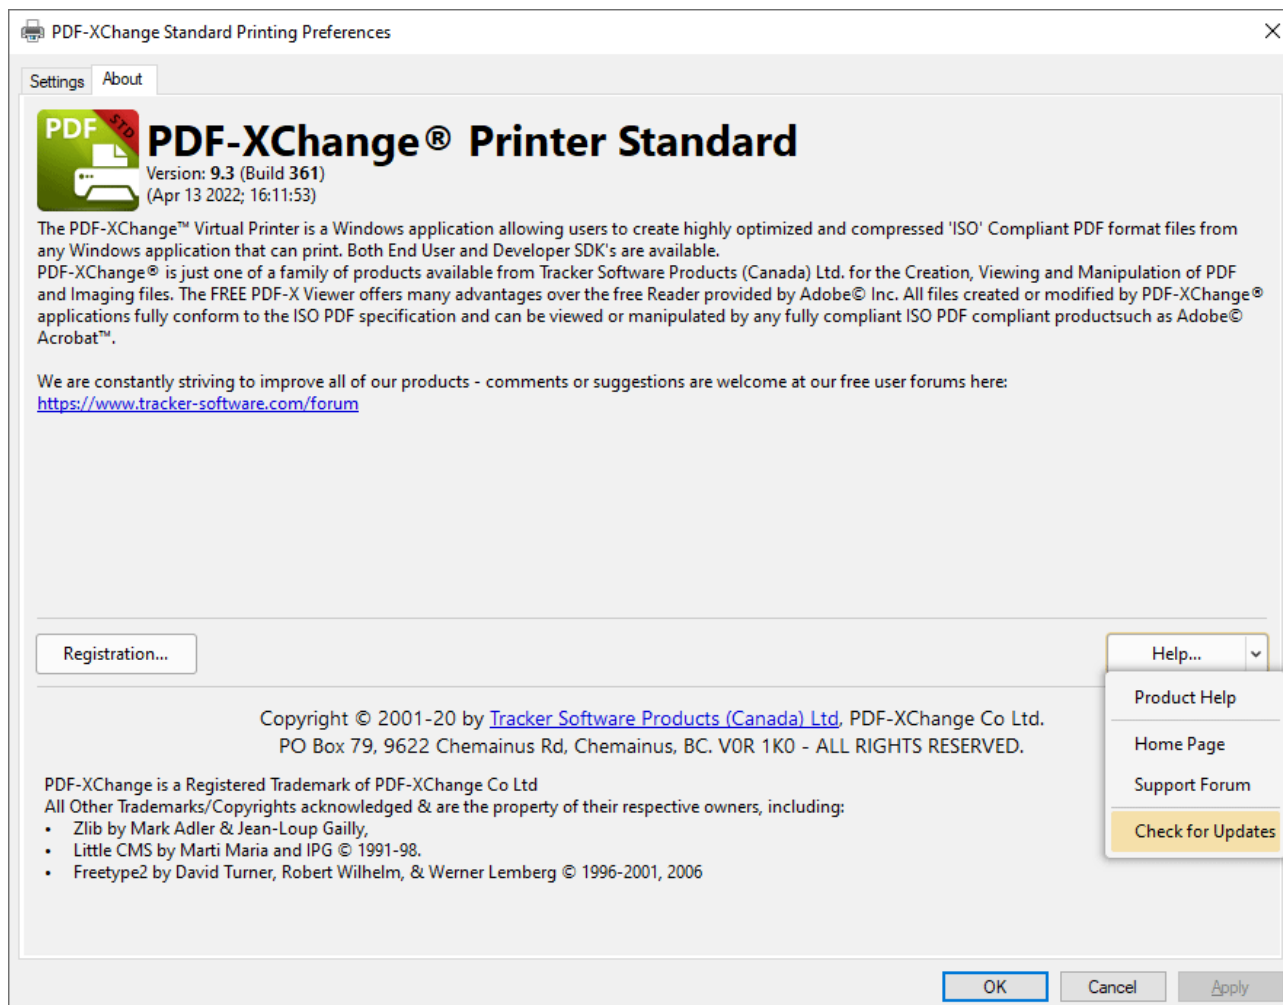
PDF-XChange Standard Printing Preferences

Settings About

PDF STD

PDF-XChange® Printer Standard
Version: 9.3 (Build 361)
(Apr 13 2022; 16:11:53)

The PDF-XChange™ Virtual Printer is a Windows application allowing users to create highly optimized and compressed 'ISO' Compliant PDF format files from any Windows application that can print. Both End User and Developer SDK's are available.
PDF-XChange® is just one of a family of products available from Tracker Software Products (Canada) Ltd. for the Creation, Viewing and Manipulation of PDF and Imaging files. The FREE PDF-X Viewer offers many advantages over the free Reader provided by Adobe© Inc. All files created or modified by PDF-XChange® applications fully conform to the ISO PDF specification and can be viewed or manipulated by any fully compliant ISO PDF compliant productsuch as Adobe© Acrobat™.

We are constantly striving to improve all of our products - comments or suggestions are welcome at our free user forums here:
https://www.tracker-software.com/forum

Registration...

Help...

Product Help
Home Page
Support Forum
Check for Updates

Copyright © 2001-20 by Tracker Software Products (Canada) Ltd, PDF-XChange Co Ltd.
PO Box 79, 9622 Chemainus Rd, Chemainus, BC. V0R 1K0 - ALL RIGHTS RESERVED.

PDF-XChange is a Registered Trademark of PDF-XChange Co Ltd
All Other Trademarks/Copyrights acknowledged & are the property of their respective owners, including:
• Zlib by Mark Adler & Jean-Loup Gailly,
• Little CMS by Marti Maria and IPG © 1991-98.
• Freetype2 by David Turner, Robert Wilhelm, & Werner Lemberg © 1996-2001, 2006

OK Cancel Apply